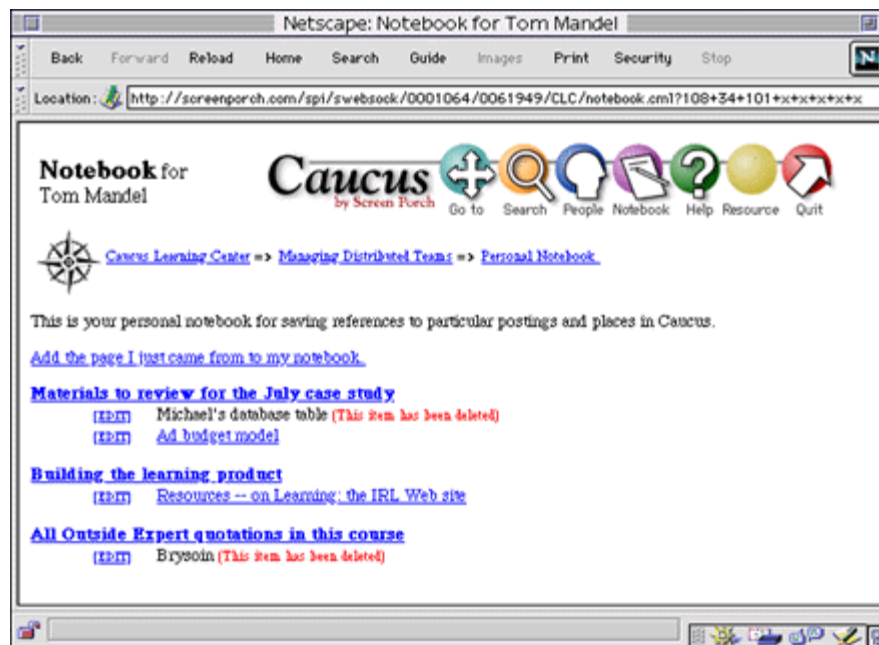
Netscape: Notebook for Tom Mandel

Back Forward Reload Home Search Guide Images Print Security Stop

Location: http://screenporch.com/spi/swebsock/0001064/0061949/CLC/notebook.cml?108+34+101+x+x+x+x+x+x

Notebook for Tom Mandel

Caucus by Screen Porch

Go to Search People Notebook Help Resource Quit

Caucus Learning Center => Managing Distributed Teams => Personal Notebook

This is your personal notebook for saving references to particular postings and places in Caucus.

Add the page I just came from to my notebook.

Materials to review for the July case study

[EDIT] Michael's database table (This item has been deleted)

[EDIT] Ad budget model

Building the learning product

[EDIT] Resources -- on Learning: the IRL Web site

All Outside Expert quotations in this course

[EDIT] Brysoin (This item has been deleted)